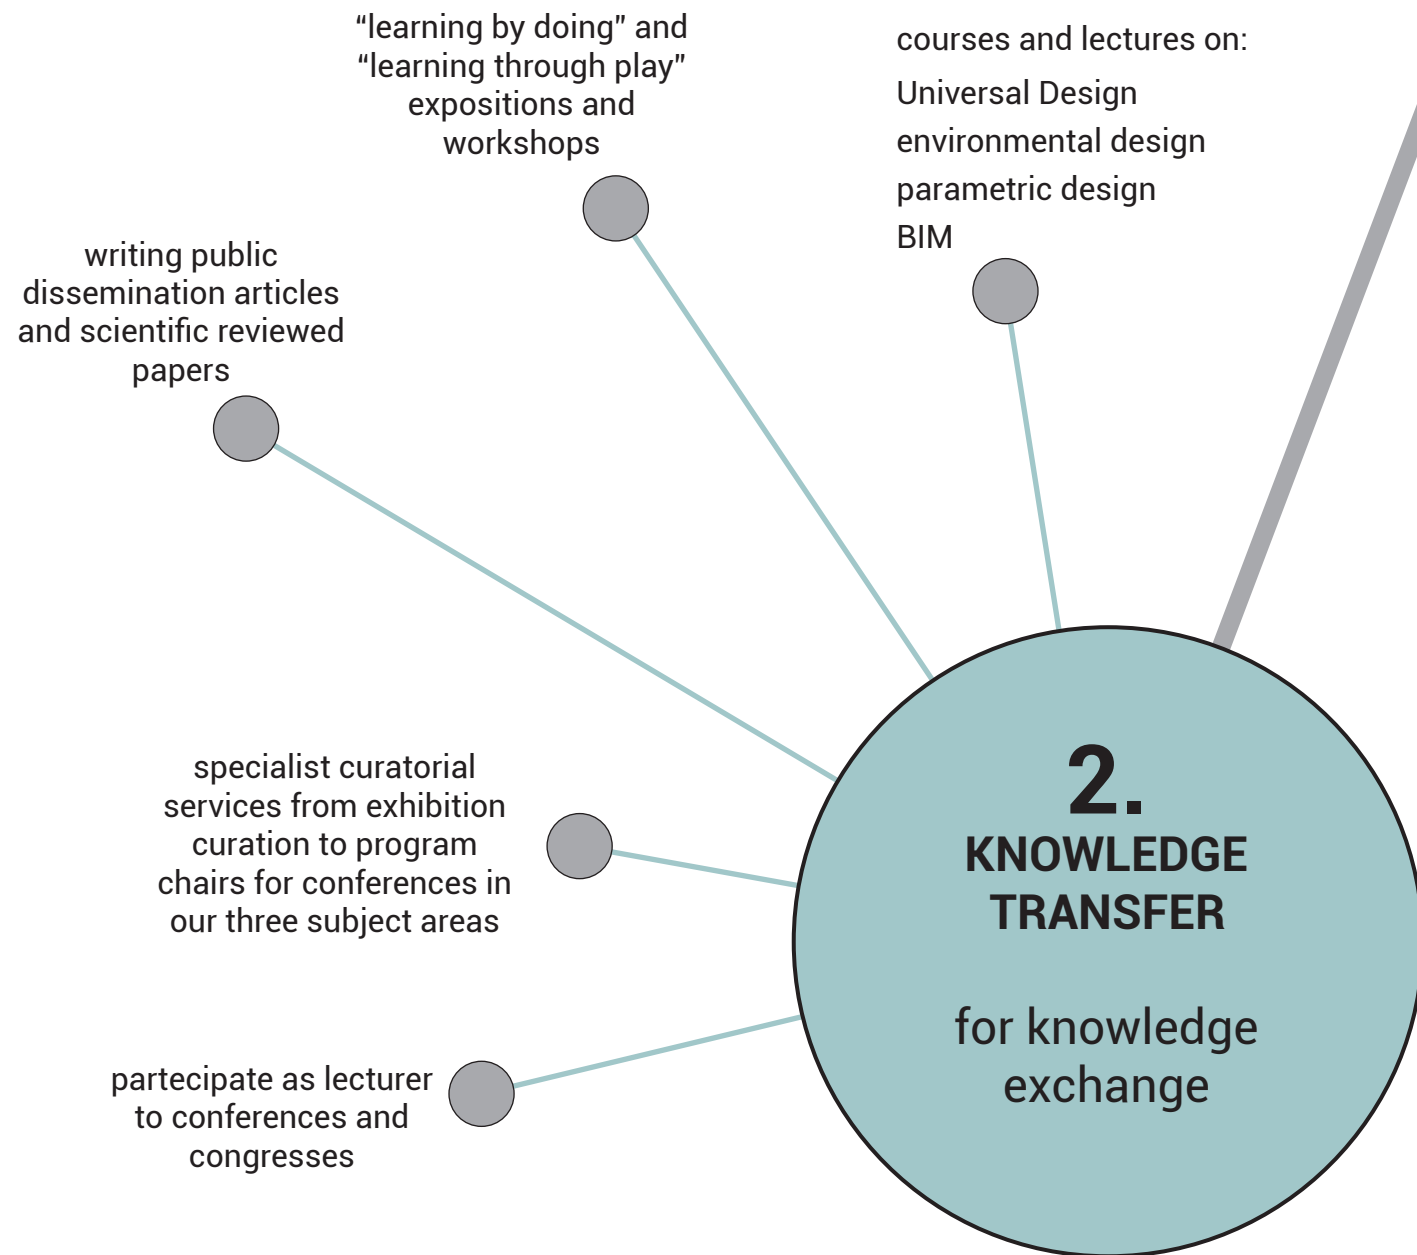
"learning by doing" and "learning through play" expositions and workshops

courses and lectures on:
Universal Design
environmental design
parametric design
BIM

writing public dissemination articles and scientific reviewed papers

specialist curatorial services from exhibition curation to program chairs for conferences in our three subject areas

partecipate as lecturer to conferences and congresses

2.
KNOWLEDGE TRANSFER

for knowledge exchange